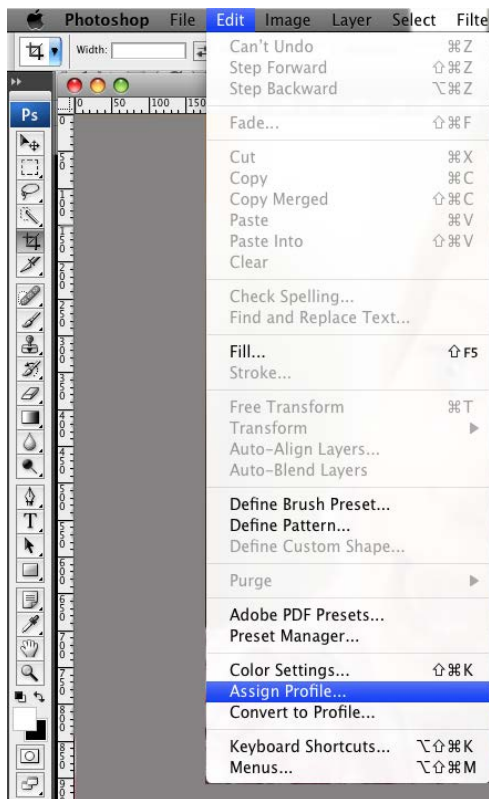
Photoshop File Edit Image Layer Select Filte

Width:

Ps

0 50 100 150

Can't Undo ⌘Z
Step Forward ⇧⌘Z
Step Backward ⌥⌘Z

Fade... ⇧⌘F

Cut ⌘X
Copy ⌘C
Copy Merged ⇧⌘C
Paste ⌘V
Paste Into ⇧⌘V
Clear

Check Spelling...
Find and Replace Text...

Fill... ⇧F5
Stroke...

Free Transform ⌘T
Transform
Auto-Align Layers...
Auto-Blend Layers

Define Brush Preset...
Define Pattern...
Define Custom Shape...

Purge

Adobe PDF Presets...
Preset Manager...

Color Settings... ⇧⌘K
Assign Profile...
Convert to Profile...

Keyboard Shortcuts... ⌥⇧⌘K
Menus... ⌥⇧⌘M